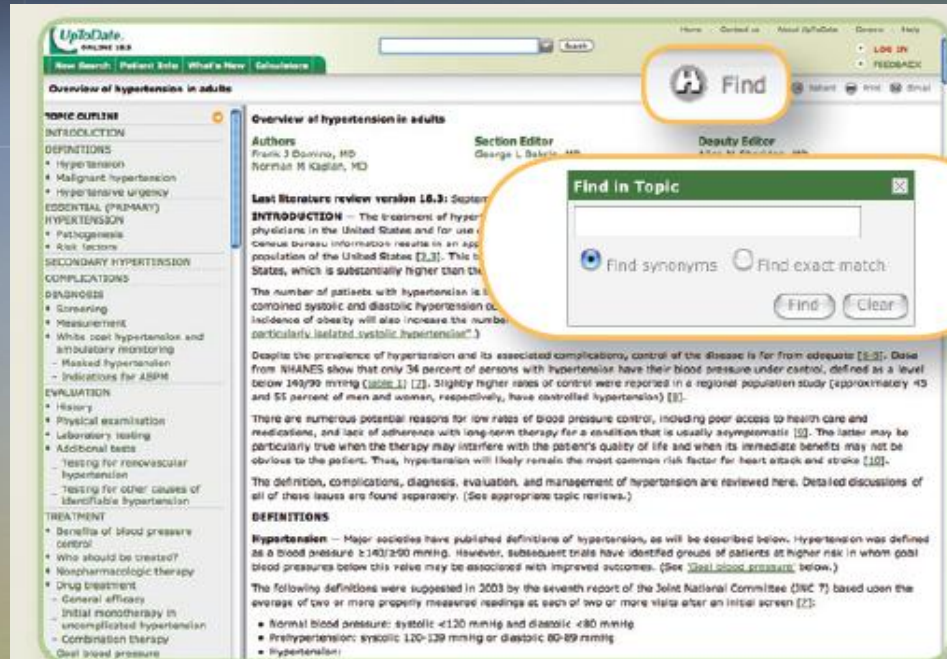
UpToDate. ONLINE 18.3

Search

Home Contact us About UpToDate Careers Help

LOG IN

FEEDBACK

New Search Patient Info What's New Calculators

Overview of hypertension in adults

Find

Patient Print Email

TOPIC OUTLINE
INTRODUCTION
DEFINITIONS
• Hypertension
• Malignant hypertension
• Hypertensive urgency
ESSENTIAL (PRIMARY) HYPERTENSION
• Pathogenesis
• Risk factors
SECONDARY HYPERTENSION
COMPLICATIONS
DIAGNOSIS
• Screening
• Measurement
• White coat hypertension and ambulatory monitoring
– Masked hypertension
– Indications for ABPM
EVALUATION
• History
• Physical examination
• Laboratory testing
• Additional tests
Testing for renovascular hypertension
Testing for other causes of identifiable hypertension
TREATMENT
• Benefits of blood pressure control
• Who should be treated?
• Nonpharmacologic therapy
• Drug treatment
– General efficacy
Initial monotherapy in uncomplicated hypertension
– Combination therapy
Goal blood pressure

Overview of hypertension in adults

Authors
Frank J Domino, MD
Norman M Kaplan, MD

Section Editor
George L Bakris, MD

Deputy Editor
Alice M Sheridan, MD

Last literature review version 18.3: Septem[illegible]

INTRODUCTION — The treatment of hyper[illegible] physicians in the United States and for use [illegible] Census bureau information results in an app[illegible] population of the United States [2,3]. This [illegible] States, which is substantially higher than the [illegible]

The number of patients with hypertension is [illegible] combined systolic and diastolic hypertension o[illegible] incidence of obesity will also increase the number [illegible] particularly isolated systolic hypertension".)

Find in Topic

Find synonyms Find exact match

Find Clear

Despite the prevalence of hypertension and its associated complications, control of the disease is far from adequate [4-6]. Data from NHANES show that only 34 percent of persons with hypertension have their blood pressure under control, defined as a level below 140/90 mmHg (table 1) [7]. Slightly higher rates of control were reported in a regional population study (approximately 45 and 55 percent of men and women, respectively, have controlled hypertension) [8].

There are numerous potential reasons for low rates of blood pressure control, including poor access to health care and medications, and lack of adherence with long-term therapy for a condition that is usually asymptomatic [9]. The latter may be particularly true when the therapy may interfere with the patient's quality of life and when its immediate benefits may not be obvious to the patient. Thus, hypertension will likely remain the most common risk factor for heart attack and stroke [10].

The definition, complications, diagnosis, evaluation, and management of hypertension are reviewed here. Detailed discussions of all of these issues are found separately. (See appropriate topic reviews.)

DEFINITIONS

Hypertension — Major societies have published definitions of hypertension, as will be described below. Hypertension was defined as a blood pressure ≥140/≥90 mmHg. However, subsequent trials have identified groups of patients at higher risk in whom goal blood pressures below this value may be associated with improved outcomes. (See 'Goal blood pressure' below.)

The following definitions were suggested in 2003 by the seventh report of the Joint National Committee (JNC 7) based upon the average of two or more properly measured readings at each of two or more visits after an initial screen [2]:

• Normal blood pressure: systolic <120 mmHg and diastolic <80 mmHg
• Prehypertension: systolic 120-139 mmHg or diastolic 80-89 mmHg
• Hypertension: